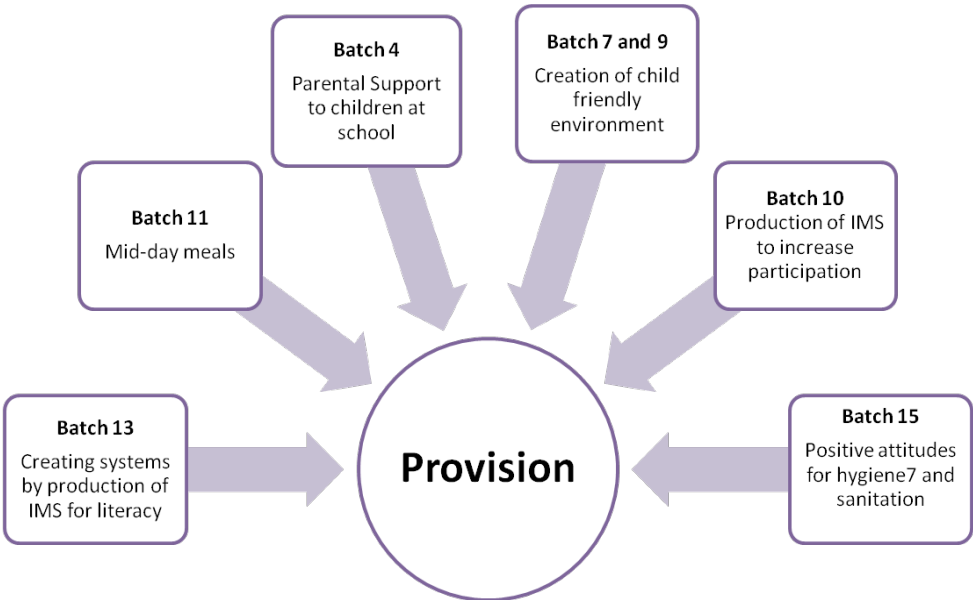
Batch 4
Parental Support to children at school

Batch 7 and 9
Creation of child friendly environment

Batch 11
Mid-day meals

Batch 10
Production of IMS to increase participation

Batch 13
Creating systems by production of IMS for literacy

Provision

Batch 15
Positive attitudes for hygiene7 and sanitation